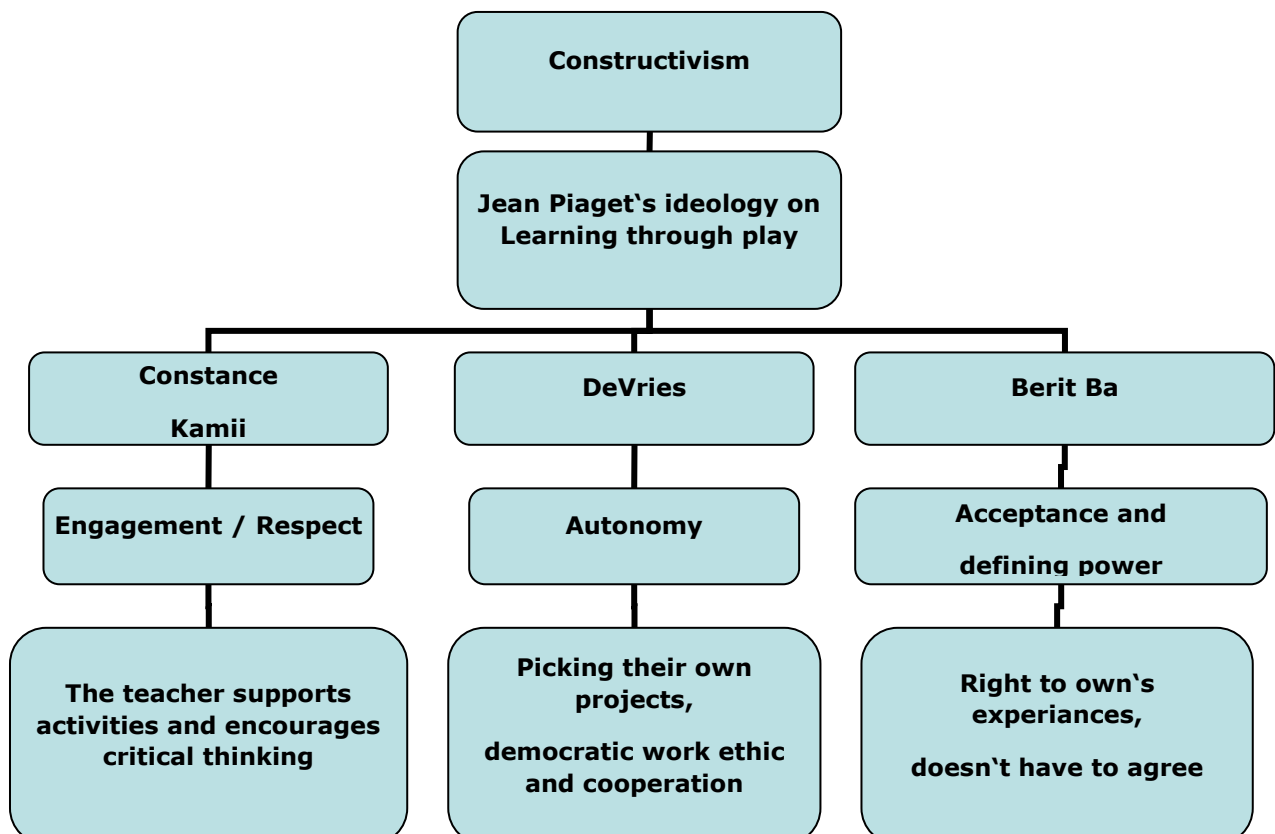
Constructivism

Jean Piaget‵s ideology on Learning through play

Constance

Kamii

DeVries

Berit Ba

Engagement / Respect

Autonomy

Acceptance and

defining power

The teacher supports activities and encourages critical thinking

Picking their own projects,

democratic work ethic and cooperation

Right to own‵s experiances,

doesn‵t have to agree